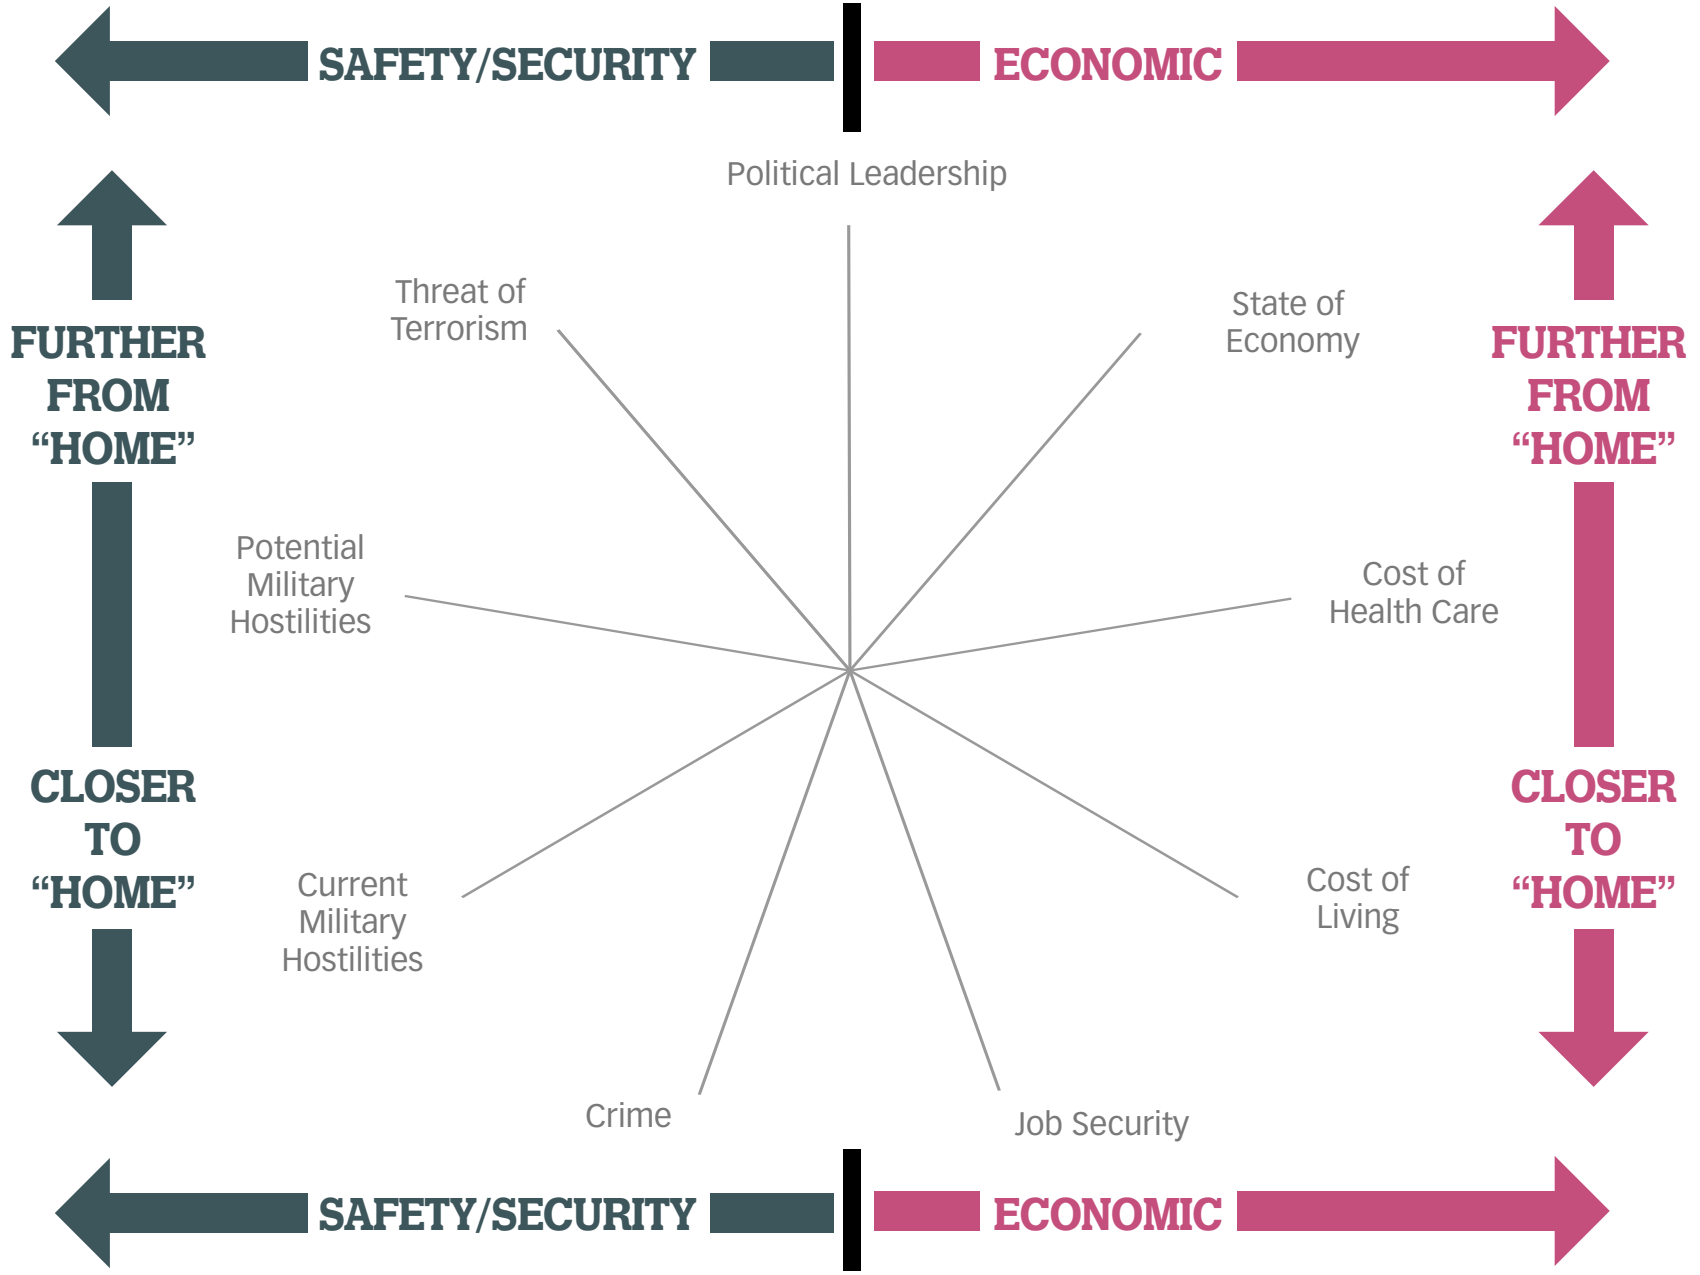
SAFETY/SECURITY

ECONOMIC

Political Leadership

FURTHER FROM “HOME”

Threat of Terrorism

State of Economy

FURTHER FROM “HOME”

Potential Military Hostilities

Cost of Health Care

CLOSER TO “HOME”

Current Military Hostilities

Cost of Living

CLOSER TO “HOME”

Crime

Job Security

SAFETY/SECURITY

ECONOMIC